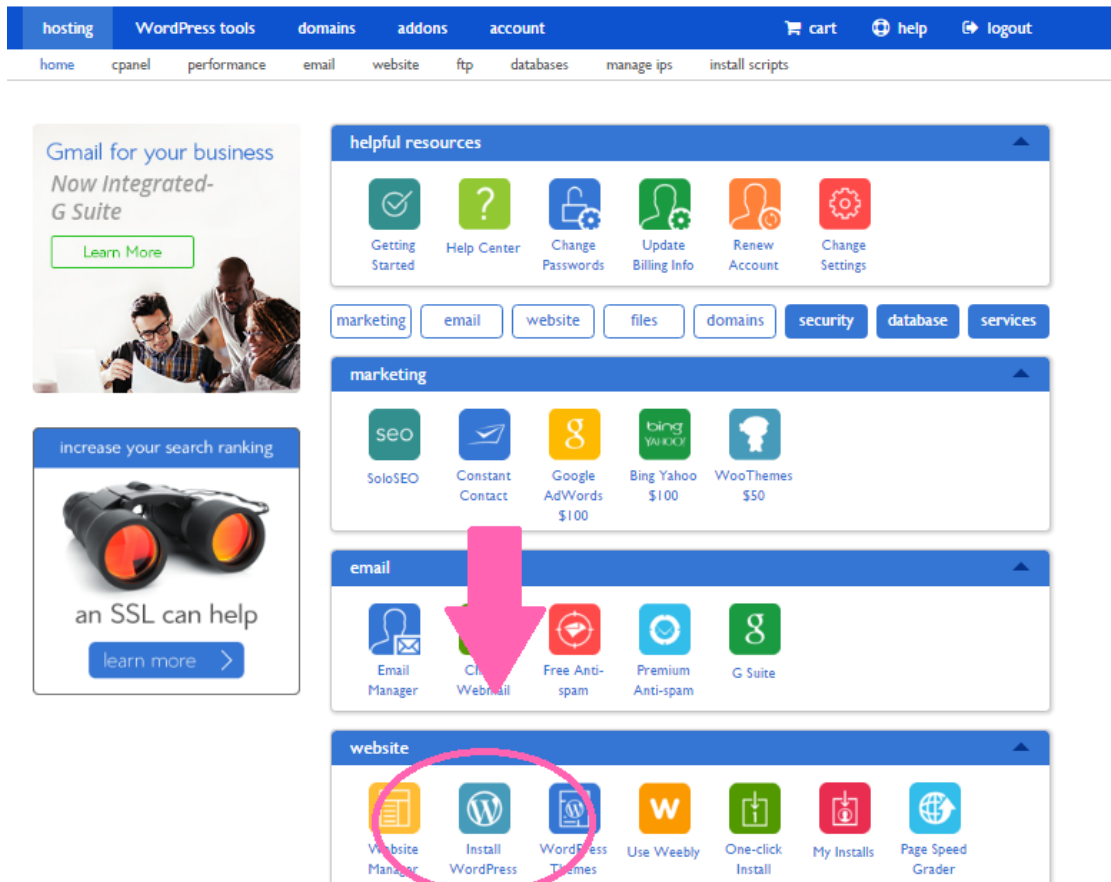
hosting WordPress tools domains addons account cart help logout

home cpanel performance email website ftp databases manage ips install scripts

Gmail for your business
Now Integrated-
G Suite

Learn More

increase your search ranking

an SSL can help

learn more

helpful resources

Getting Started
Help Center
Change Passwords
Update Billing Info
Renew Account
Change Settings

marketing email website files domains security database services

marketing

seo
SoloSEO
Constant Contact
Google AdWords $100
bing YAHOO!
Bing Yahoo $100
WooThemes $50

email

Email Manager
Ch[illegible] Webmail
Free Anti-spam
Premium Anti-spam
G Suite

website

W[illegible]bsite Manag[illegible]
Install WordPress
WordPress Themes
Use Weebly
One-click Install
My Installs
Page Speed Grader